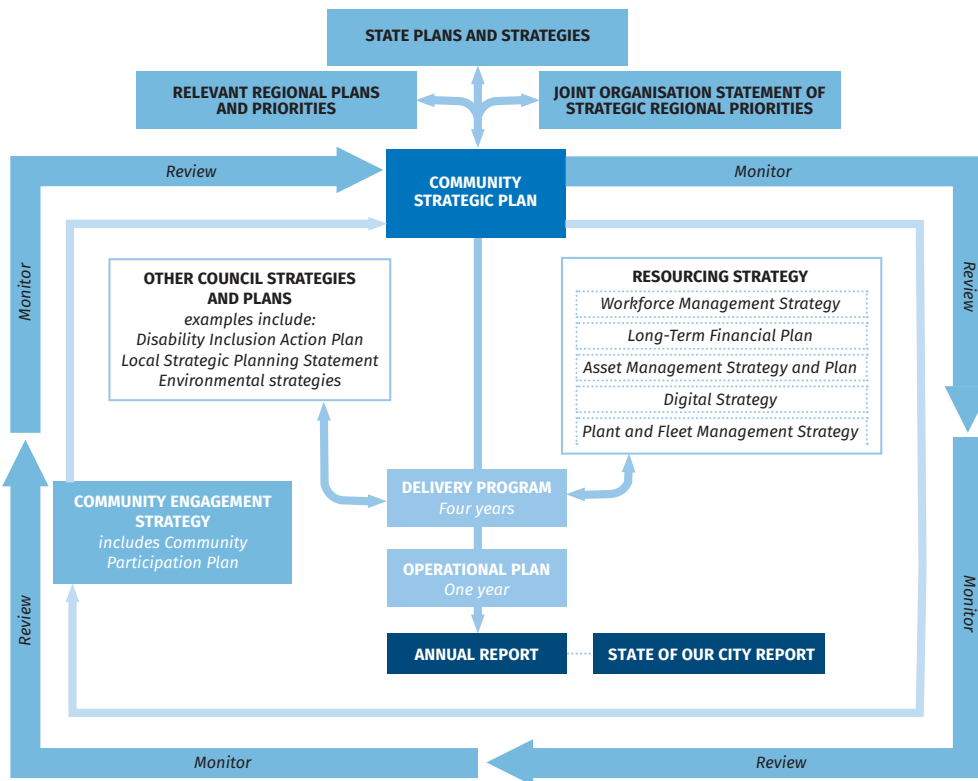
STATE PLANS AND STRATEGIES

RELEVANT REGIONAL PLANS AND PRIORITIES

JOINT ORGANISATION STATEMENT OF STRATEGIC REGIONAL PRIORITIES

Review

COMMUNITY STRATEGIC PLAN

Monitor

Monitor

Review

OTHER COUNCIL STRATEGIES AND PLANS
examples include:
Disability Inclusion Action Plan
Local Strategic Planning Statement
Environmental strategies

RESOURCING STRATEGY
Workforce Management Strategy
Long-Term Financial Plan
Asset Management Strategy and Plan
Digital Strategy
Plant and Fleet Management Strategy

DELIVERY PROGRAM
Four years

COMMUNITY ENGAGEMENT STRATEGY
includes Community Participation Plan

OPERATIONAL PLAN
One year

Review

Monitor

ANNUAL REPORT

STATE OF OUR CITY REPORT

Monitor

Review